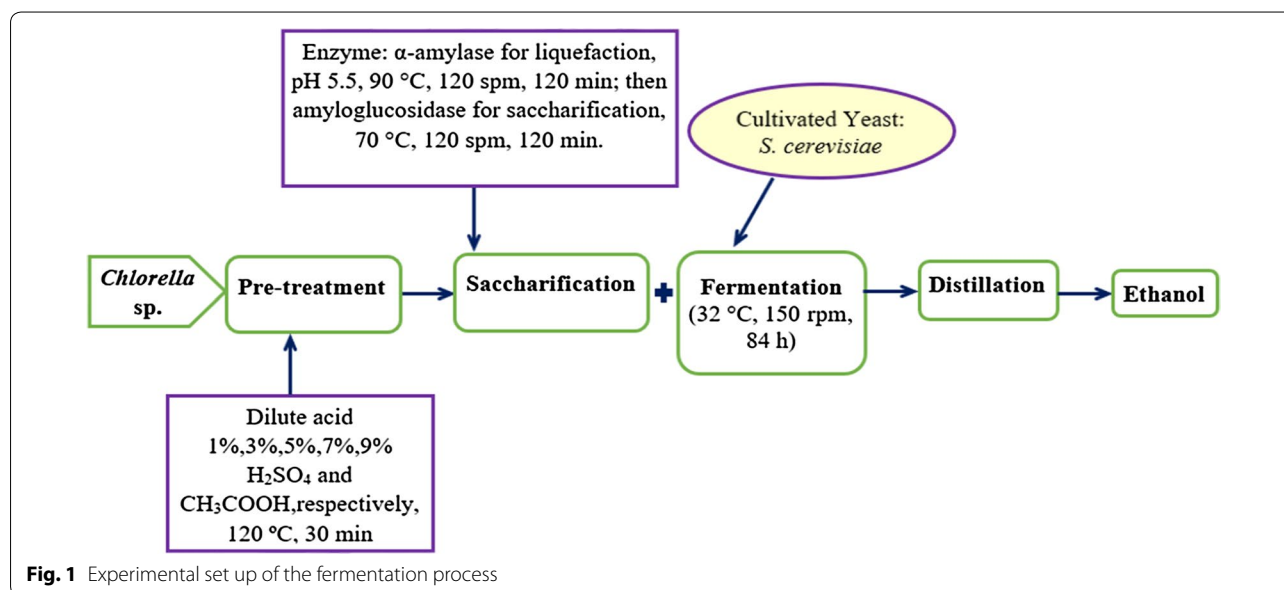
Enzyme: α-amylase for liquefaction, pH 5.5, 90 °C, 120 spm, 120 min; then amyloglucosidase for saccharification, 70 °C, 120 spm, 120 min.

Cultivated Yeast: *S. cerevisiae*

*Chlorella* sp.

Pre-treatment

Saccharification

+

Fermentation (32 °C, 150 rpm, 84 h)

Distillation

Ethanol

Dilute acid 1%,3%,5%,7%,9% $H_2SO_4$ and $CH_3COOH$,respectively, 120 °C, 30 min

**Fig. 1** Experimental set up of the fermentation process